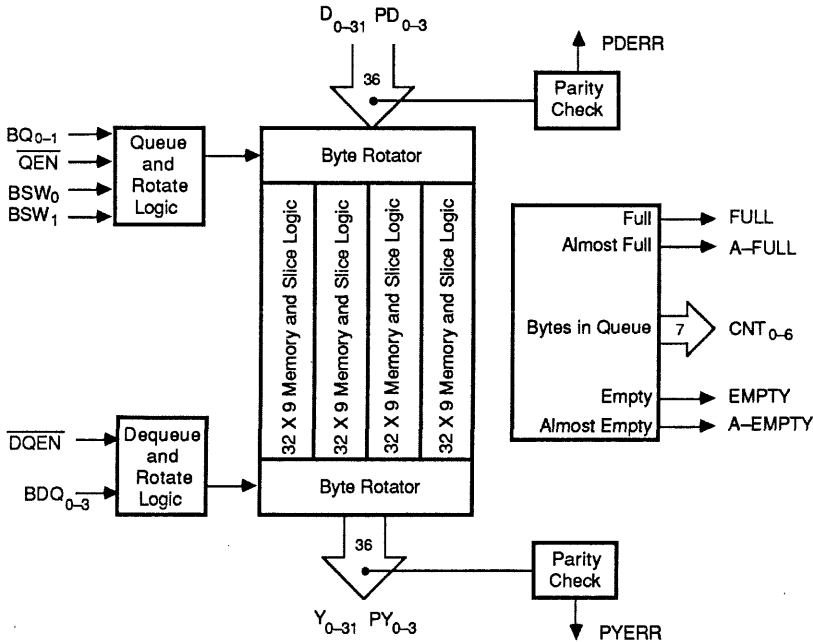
$D_{0-31}$ $PD_{0-3}$

36

PDERR

Parity Check

$BQ_{0-1}$
$\overline{QEN}$
$BSW_0$
$BSW_1$

Queue and Rotate Logic

Byte Rotator

32 X 9 Memory and Slice Logic

32 X 9 Memory and Slice Logic

32 X 9 Memory and Slice Logic

32 X 9 Memory and Slice Logic

Full → FULL
Almost Full → A–FULL
Bytes in Queue 7 $CNT_{0-6}$
Empty → EMPTY
Almost Empty → A–EMPTY

$\overline{DQEN}$
$BDQ_{0-3}$

Dequeue and Rotate Logic

Byte Rotator

36

Parity Check

$Y_{0-31}$ $PY_{0-3}$

PYERR